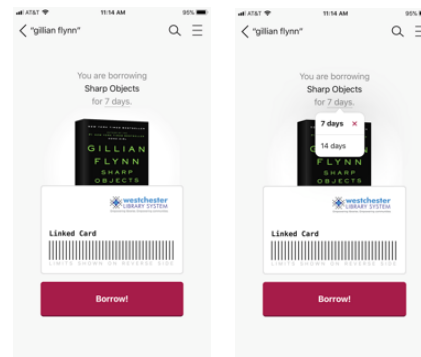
AT&T 11:14 AM 95%

"gillian flynn"

You are borrowing
Sharp Objects
for 7 days.

GILLIAN FLYNN
SHARP OBJECTS

westchester LIBRARY SYSTEM

Linked Card

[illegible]

Borrow!

AT&T 11:14 AM 95%

"gillian flynn"

You are borrowing
Sharp Objects
for 7 days.

7 days ×
14 days

westchester LIBRARY SYSTEM

Linked Card

Borrow!